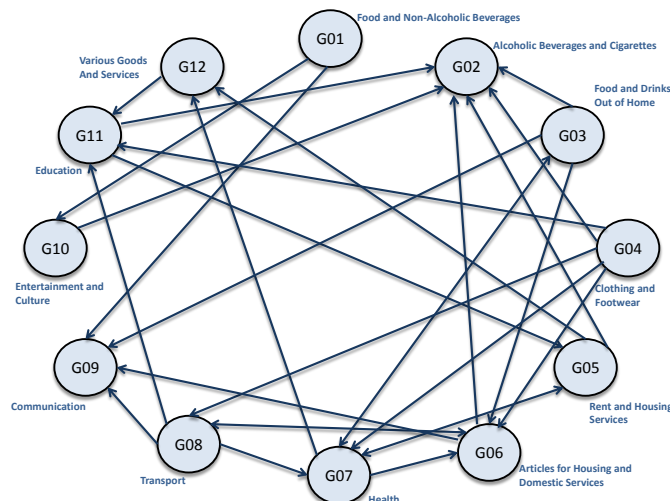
G01
Food and Non-Alcoholic Beverages
G12
Various Goods And Services
G02
Alcoholic Beverages and Cigarettes
G11
G03
Food and Drinks Out of Home
Education
G10
G04
Entertainment and Culture
Clothing and Footwear
G09
G05
Communication
Rent and Housing Services
G08
G06
Transport
G07
Articles for Housing and Domestic Services
Health